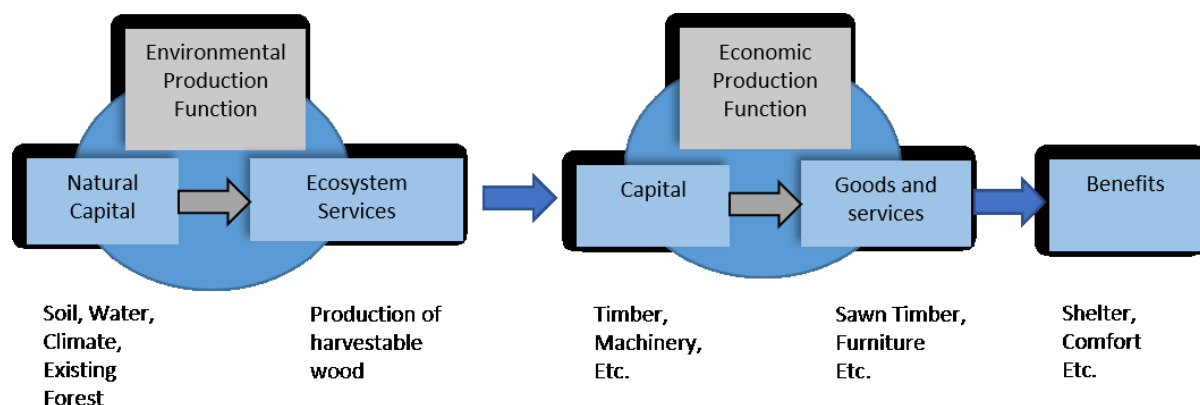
Environmental Production Function

Natural Capital

Ecosystem Services

Economic Production Function

Capital

Goods and services

Benefits

Soil, Water, Climate, Existing Forest

Production of harvestable wood

Timber, Machinery, Etc.

Sawn Timber, Furniture Etc.

Shelter, Comfort Etc.